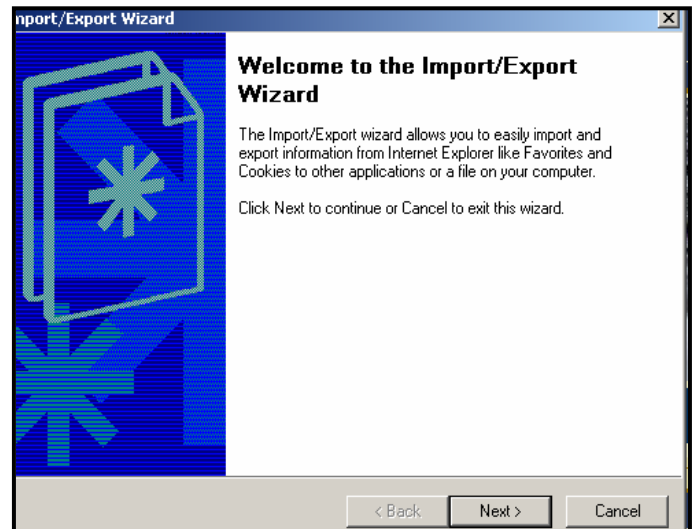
nport/Export Wizard

Welcome to the Import/Export Wizard

The Import/Export wizard allows you to easily import and export information from Internet Explorer like Favorites and Cookies to other applications or a file on your computer.

Click Next to continue or Cancel to exit this wizard.

< Back
Next >
Cancel